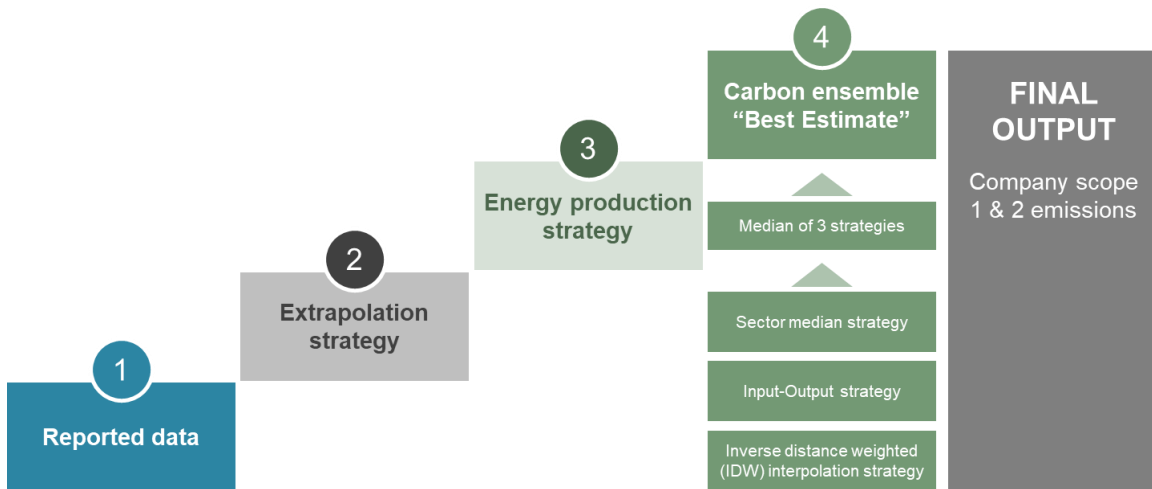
1
Reported data

2
Extrapolation strategy

3
Energy production strategy

4
Carbon ensemble “Best Estimate”

Median of 3 strategies

Sector median strategy

Input-Output strategy

Inverse distance weighted (IDW) interpolation strategy

FINAL OUTPUT

Company scope 1 & 2 emissions